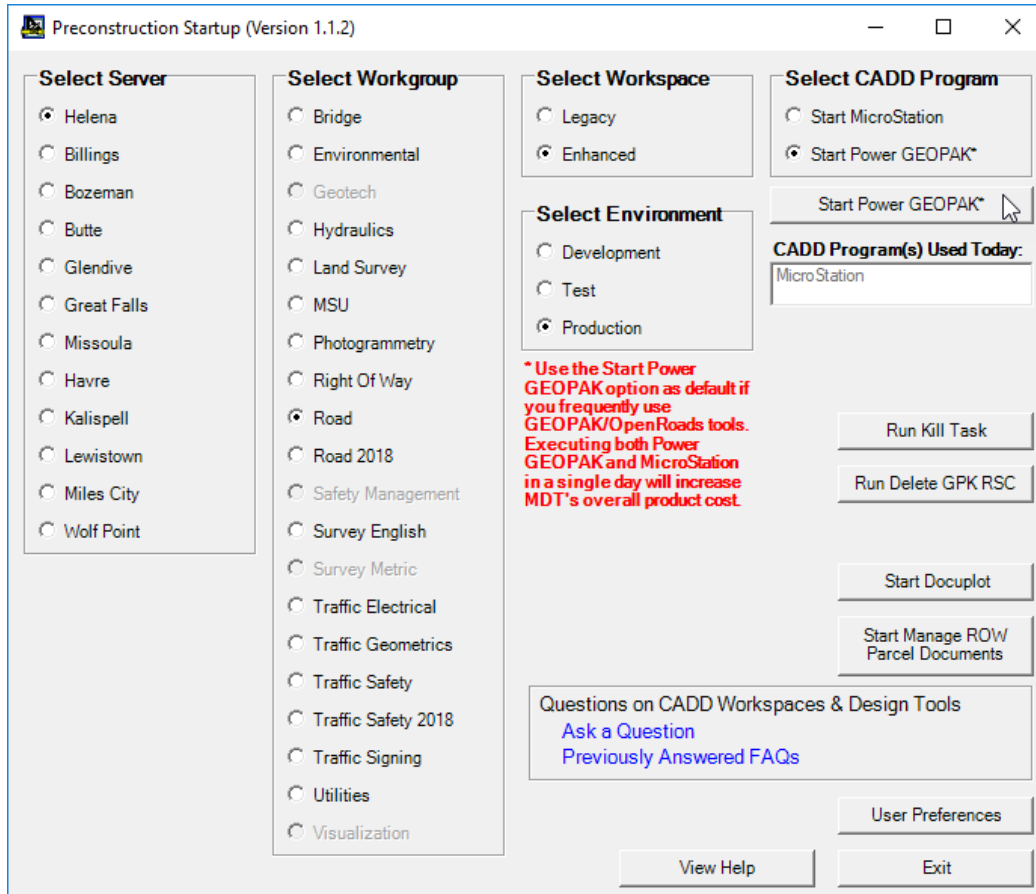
Preconstruction Startup (Version 1.1.2)

Select Server
Helena
Billings
Bozeman
Butte
Glendive
Great Falls
Missoula
Havre
Kalispell
Lewistown
Miles City
Wolf Point

Select Workgroup
Bridge
Environmental
Geotech
Hydraulics
Land Survey
MSU
Photogrammetry
Right Of Way
Road
Road 2018
Safety Management
Survey English
Survey Metric
Traffic Electrical
Traffic Geometrics
Traffic Safety
Traffic Safety 2018
Traffic Signing
Utilities
Visualization

Select Workspace
Legacy
Enhanced

Select Environment
Development
Test
Production

* Use the Start Power GEOPAK option as default if you frequently use GEOPAK/OpenRoads tools. Executing both Power GEOPAK and MicroStation in a single day will increase MDT's overall product cost.

Select CADD Program
Start MicroStation
Start Power GEOPAK*

Start Power GEOPAK*

CADD Program(s) Used Today:
MicroStation

Run Kill Task
Run Delete GPK RSC
Start Docuplot
Start Manage ROW Parcel Documents

Questions on CADD Workspaces & Design Tools
Ask a Question
Previously Answered FAQs

User Preferences
View Help
Exit